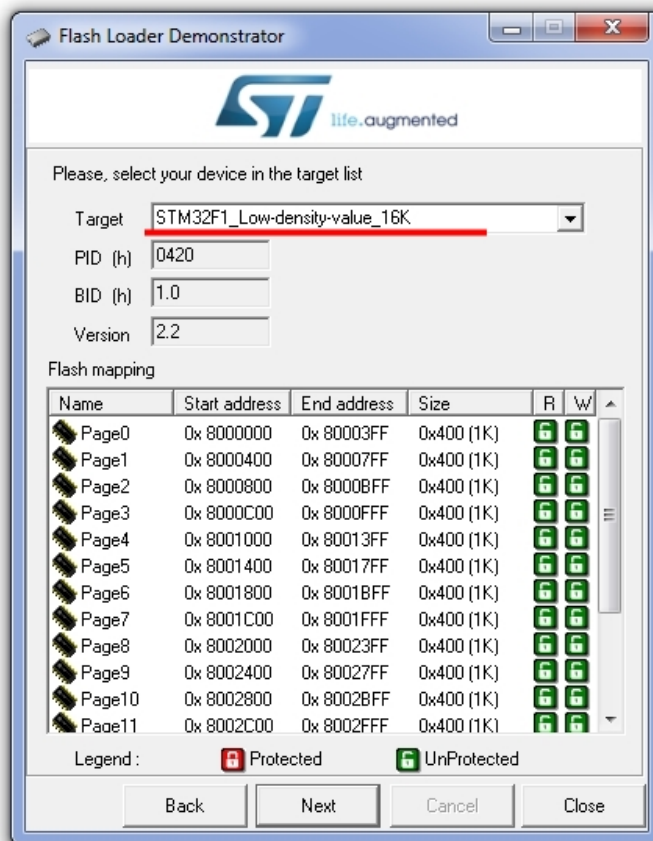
Flash Loader Demonstrator

ST life.augmented

Please, select your device in the target list

Target STM32F1_Low-density-value_16K

PID (h) 0420

BID (h) 1.0

Version 2.2

Flash mapping

| Name | Start address | End address | Size | R | W |
|---|---|---|---|---|---|
| Page0 | 0x 8000000 | 0x 80003FF | 0x400 (1K) | | |
| Page1 | 0x 8000400 | 0x 80007FF | 0x400 (1K) | | |
| Page2 | 0x 8000800 | 0x 8000BFF | 0x400 (1K) | | |
| Page3 | 0x 8000C00 | 0x 8000FFF | 0x400 (1K) | | |
| Page4 | 0x 8001000 | 0x 80013FF | 0x400 (1K) | | |
| Page5 | 0x 8001400 | 0x 80017FF | 0x400 (1K) | | |
| Page6 | 0x 8001800 | 0x 8001BFF | 0x400 (1K) | | |
| Page7 | 0x 8001C00 | 0x 8001FFF | 0x400 (1K) | | |
| Page8 | 0x 8002000 | 0x 80023FF | 0x400 (1K) | | |
| Page9 | 0x 8002400 | 0x 80027FF | 0x400 (1K) | | |
| Page10 | 0x 8002800 | 0x 8002BFF | 0x400 (1K) | | |
| Page11 | 0x 8002C00 | 0x 8002FFF | 0x400 (1K) | | |

Legend : Protected UnProtected

Back Next Cancel Close